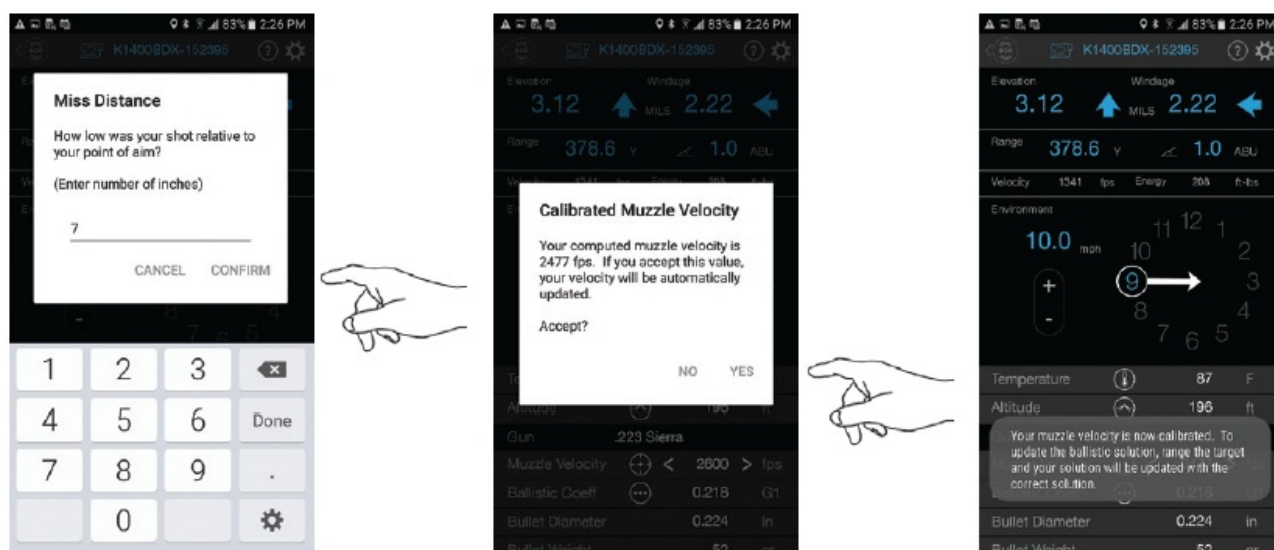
83% 2:26 PM
K1400BDX-152395

Miss Distance

How low was your shot relative to your point of aim?

(Enter number of inches)

7

CANCEL CONFIRM

| 1 | 2 | 3 | ⌫ |
|---|---|---|---|
| 4 | 5 | 6 | Done |
| 7 | 8 | 9 | . |
| | 0 | | ⚙ |

83% 2:26 PM
K1400BDX-152395

Elevation 3.12 MILS Windage 2.22

Range 378.6 Y 1.0 ABU

Calibrated Muzzle Velocity

Your computed muzzle velocity is 2477 fps. If you accept this value, your velocity will be automatically updated.

Accept?

NO YES

Altitude 196 ft

Gun .223 Sierra

Muzzle Velocity < 2600 > fps

Ballistic Coeff 0.218 G1

Bullet Diameter 0.224 in

Bullet Weight 52 gr

83% 2:26 PM
K1400BDX-152395

Elevation 3.12 MILS Windage 2.22

Range 378.6 Y 1.0 ABU

Velocity 1341 fps Energy 208 ft-lbs

Environment

10.0 mph

+ -

12 1 2 3 4 5 6 7 8 9 10 11

Temperature 87 F

Altitude 196 ft

Your muzzle velocity is now calibrated. To update the ballistic solution, range the target and your solution will be updated with the correct solution.

0.218

Bullet Diameter 0.224 in

Bullet Weight 52 gr